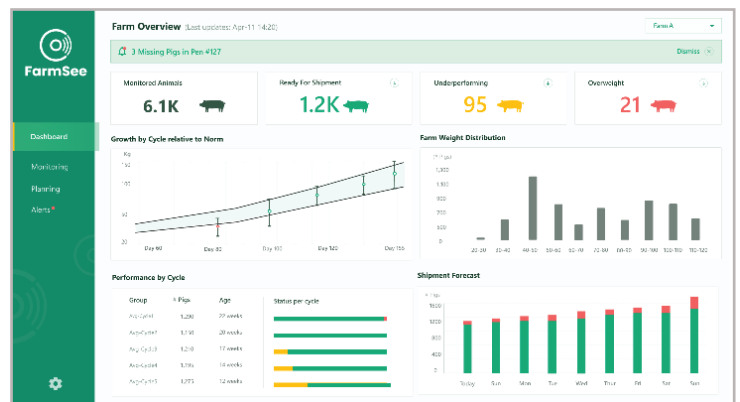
FarmSee

Dashboard

Monitoring

Planning

Alerts

Farm Overview (Last updated: Apr-11 14:20)

Farm A

3 Missing Pigs in Pen #127

Dismiss

Monitored Animals

6.1K

Ready For Shipment

1.2K

Underperforming

95

Overweight

21

Growth by Cycle relative to Norm

Kg

150

100

50

20

Day 60

Day 80

Day 100

Day 120

Day 155

Farm Weight Distribution

1,500

1,200

1,000

800

600

400

200

20-30

30-40

40-50

50-60

60-70

70-80

80-90

90-100

100-110

110-120

Performance by Cycle

| Group | # Pigs | Age | Status per cycle |
|---|---|---|---|
| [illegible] | 1,200 | 22 weeks | |
| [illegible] | 1,110 | 20 weeks | |
| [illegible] | 1,105 | 17 weeks | |
| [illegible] | 1,200 | 14 weeks | |
| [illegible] | 1,225 | 12 weeks | |

Shipment Forecast

# Pigs

1500

1000

500

Today

Sun

Mon

Tue

Wed

Thur

Fri

Sat

Sun